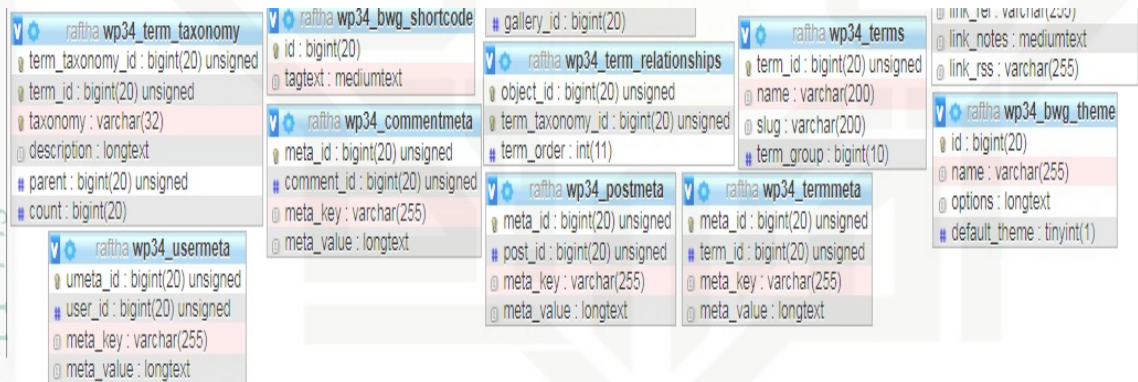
raftha wp34_term_taxonomy
term_taxonomy_id : bigint(20) unsigned
term_id : bigint(20) unsigned
taxonomy : varchar(32)
description : longtext
parent : bigint(20) unsigned
count : bigint(20)

raftha wp34_usermeta
umeta_id : bigint(20) unsigned
user_id : bigint(20) unsigned
meta_key : varchar(255)
meta_value : longtext

raftha wp34_bwg_shortcode
id : bigint(20)
tagtext : mediumtext

raftha wp34_commentmeta
meta_id : bigint(20) unsigned
comment_id : bigint(20) unsigned
meta_key : varchar(255)
meta_value : longtext

gallery_id : bigint(20)

raftha wp34_term_relationships
object_id : bigint(20) unsigned
term_taxonomy_id : bigint(20) unsigned
term_order : int(11)

raftha wp34_postmeta
meta_id : bigint(20) unsigned
post_id : bigint(20) unsigned
meta_key : varchar(255)
meta_value : longtext

raftha wp34_terms
term_id : bigint(20) unsigned
name : varchar(200)
slug : varchar(200)
term_group : bigint(10)

raftha wp34_termmeta
meta_id : bigint(20) unsigned
term_id : bigint(20) unsigned
meta_key : varchar(255)
meta_value : longtext

link_rel : varchar(255)
link_notes : mediumtext
link_rss : varchar(255)

raftha wp34_bwg_theme
id : bigint(20)
name : varchar(255)
options : longtext
default_theme : tinyint(1)